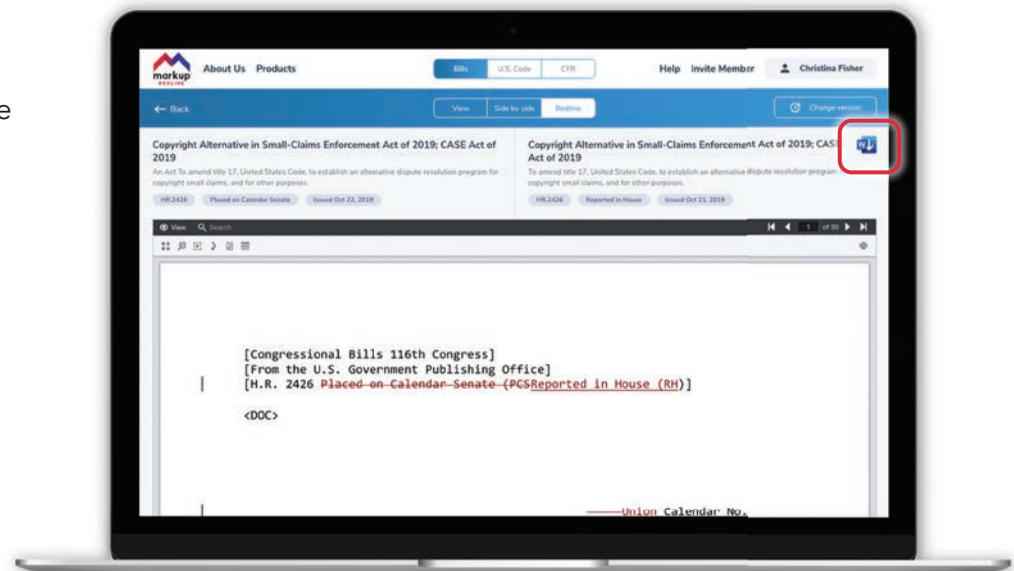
e

markup REDLINE About Us Products

Bills U.S. Code CFR

Help Invite Member Christina Fisher

← Back

View Side by side Redline

Change version

Copyright Alternative in Small-Claims Enforcement Act of 2019; CASE Act of 2019

An Act To amend title 17, United States Code, to establish an alternative dispute resolution program for copyright small claims, and for other purposes.

HR.2426 Placed on Calendar Senate Issued Oct 22, 2019

Copyright Alternative in Small-Claims Enforcement Act of 2019; CASE Act of 2019

To amend title 17, United States Code, to establish an alternative dispute resolution program for copyright small claims, and for other purposes.

HR.2426 Reported in House Issued Oct 21, 2019

W

View Search

1 of 30

[Congressional Bills 116th Congress]
[From the U.S. Government Publishing Office]
[H.R. 2426 ~~Placed on Calendar Senate (PCS~~Reported in House (RH)]

<DOC>

~~Union~~ Calendar No.